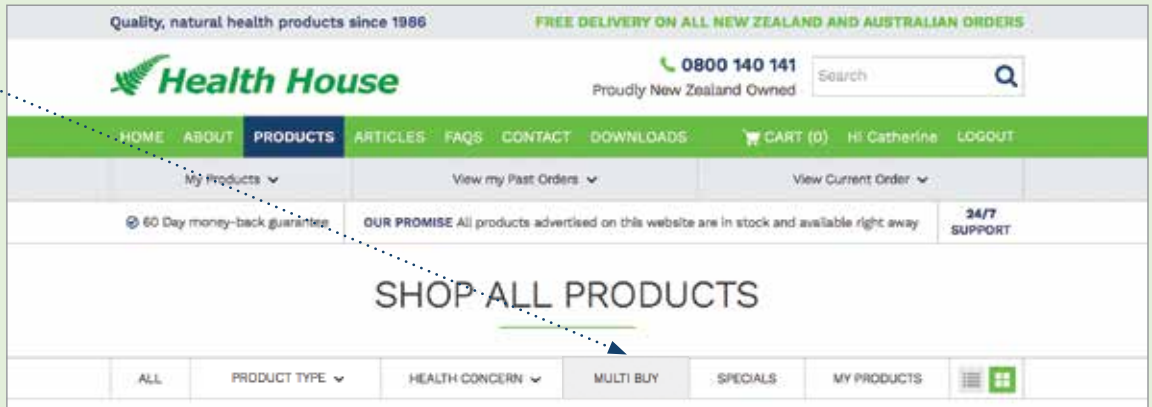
Quality, natural health products since 1986

FREE DELIVERY ON ALL NEW ZEALAND AND AUSTRALIAN ORDERS

Health House

0800 140 141
Proudly New Zealand Owned

Search

HOME ABOUT PRODUCTS ARTICLES FAQS CONTACT DOWNLOADS CART (0) Hi Catherine LOGOUT

My Products

View my Past Orders

View Current Order

60 Day money-back guarantee

OUR PROMISE All products advertised on this website are in stock and available right away

24/7 SUPPORT

SHOP ALL PRODUCTS

ALL

PRODUCT TYPE

HEALTH CONCERN

MULTI BUY

SPECIALS

MY PRODUCTS